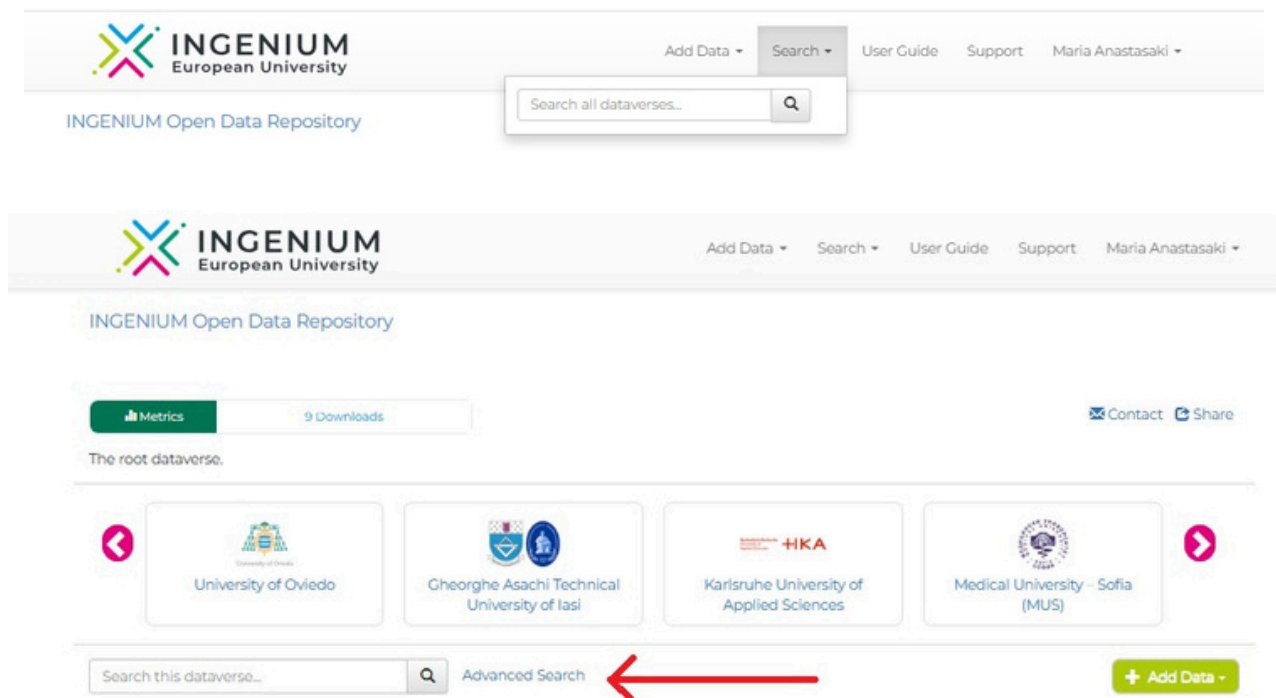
INGENIUM
European University

Add Data ▾ Search ▾ User Guide Support Maria Anastasaki ▾

Search all dataverses...

INGENIUM Open Data Repository

INGENIUM
European University

Add Data ▾ Search ▾ User Guide Support Maria Anastasaki ▾

INGENIUM Open Data Repository

Metrics 9 Downloads

Contact Share

The root dataverse.

University of Oviedo

Gheorghe Asachi Technical University of Iasi

HKA

Karlsruhe University of Applied Sciences

Medical University - Sofia (MUS)

Search this dataverse...

Advanced Search

+ Add Data ▾